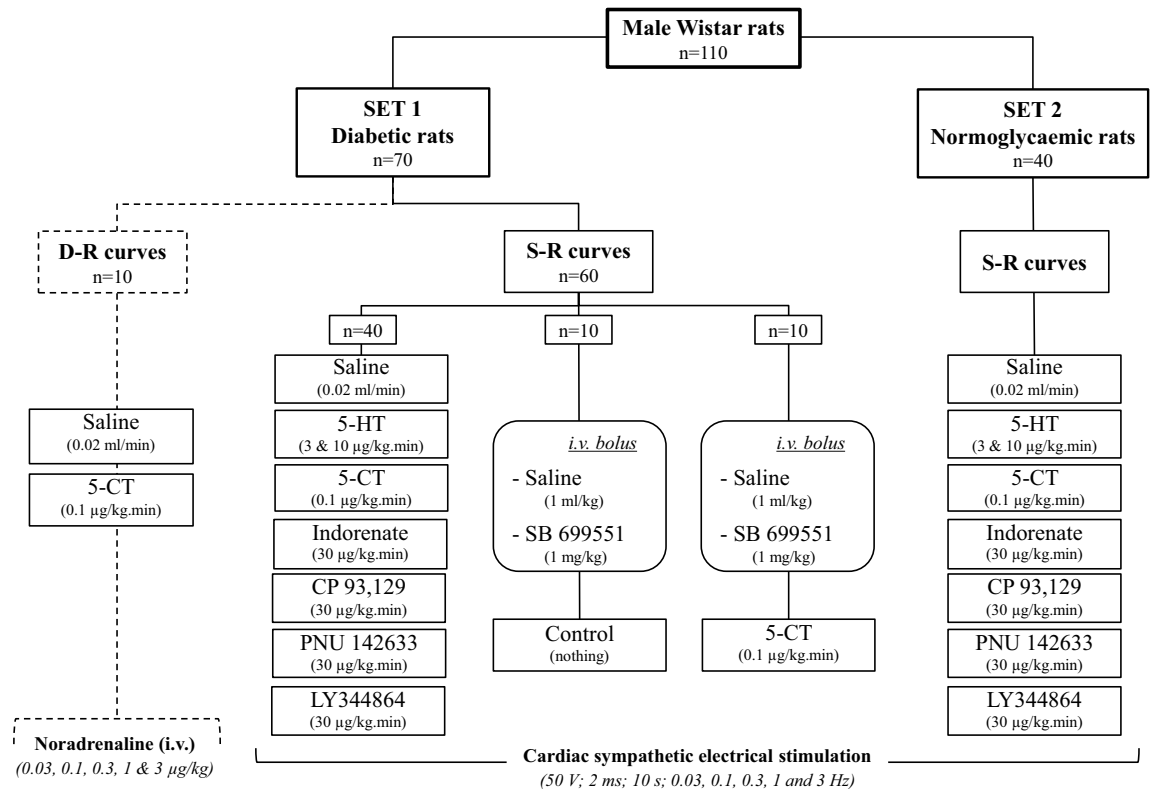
Male Wistar rats
n=110

SET 1
Diabetic rats
n=70

SET 2
Normoglycaemic rats
n=40

D-R curves
n=10

S-R curves
n=60

S-R curves

n=40

n=10

n=10

Saline
(0.02 ml/min)

5-CT
(0.1 μg/kg.min)

Saline
(0.02 ml/min)

5-HT
(3 & 10 μg/kg.min)

5-CT
(0.1 μg/kg.min)

Indorenate
(30 μg/kg.min)

CP 93,129
(30 μg/kg.min)

PNU 142633
(30 μg/kg.min)

LY344864
(30 μg/kg.min)

i.v. bolus
- Saline
(1 ml/kg)
- SB 699551
(1 mg/kg)

Control
(nothing)

i.v. bolus
- Saline
(1 ml/kg)
- SB 699551
(1 mg/kg)

5-CT
(0.1 μg/kg.min)

Saline
(0.02 ml/min)

5-HT
(3 & 10 μg/kg.min)

5-CT
(0.1 μg/kg.min)

Indorenate
(30 μg/kg.min)

CP 93,129
(30 μg/kg.min)

PNU 142633
(30 μg/kg.min)

LY344864
(30 μg/kg.min)

Noradrenaline (i.v.)
(0.03, 0.1, 0.3, 1 & 3 μg/kg)

Cardiac sympathetic electrical stimulation
(50 V; 2 ms; 10 s; 0.03, 0.1, 0.3, 1 and 3 Hz)